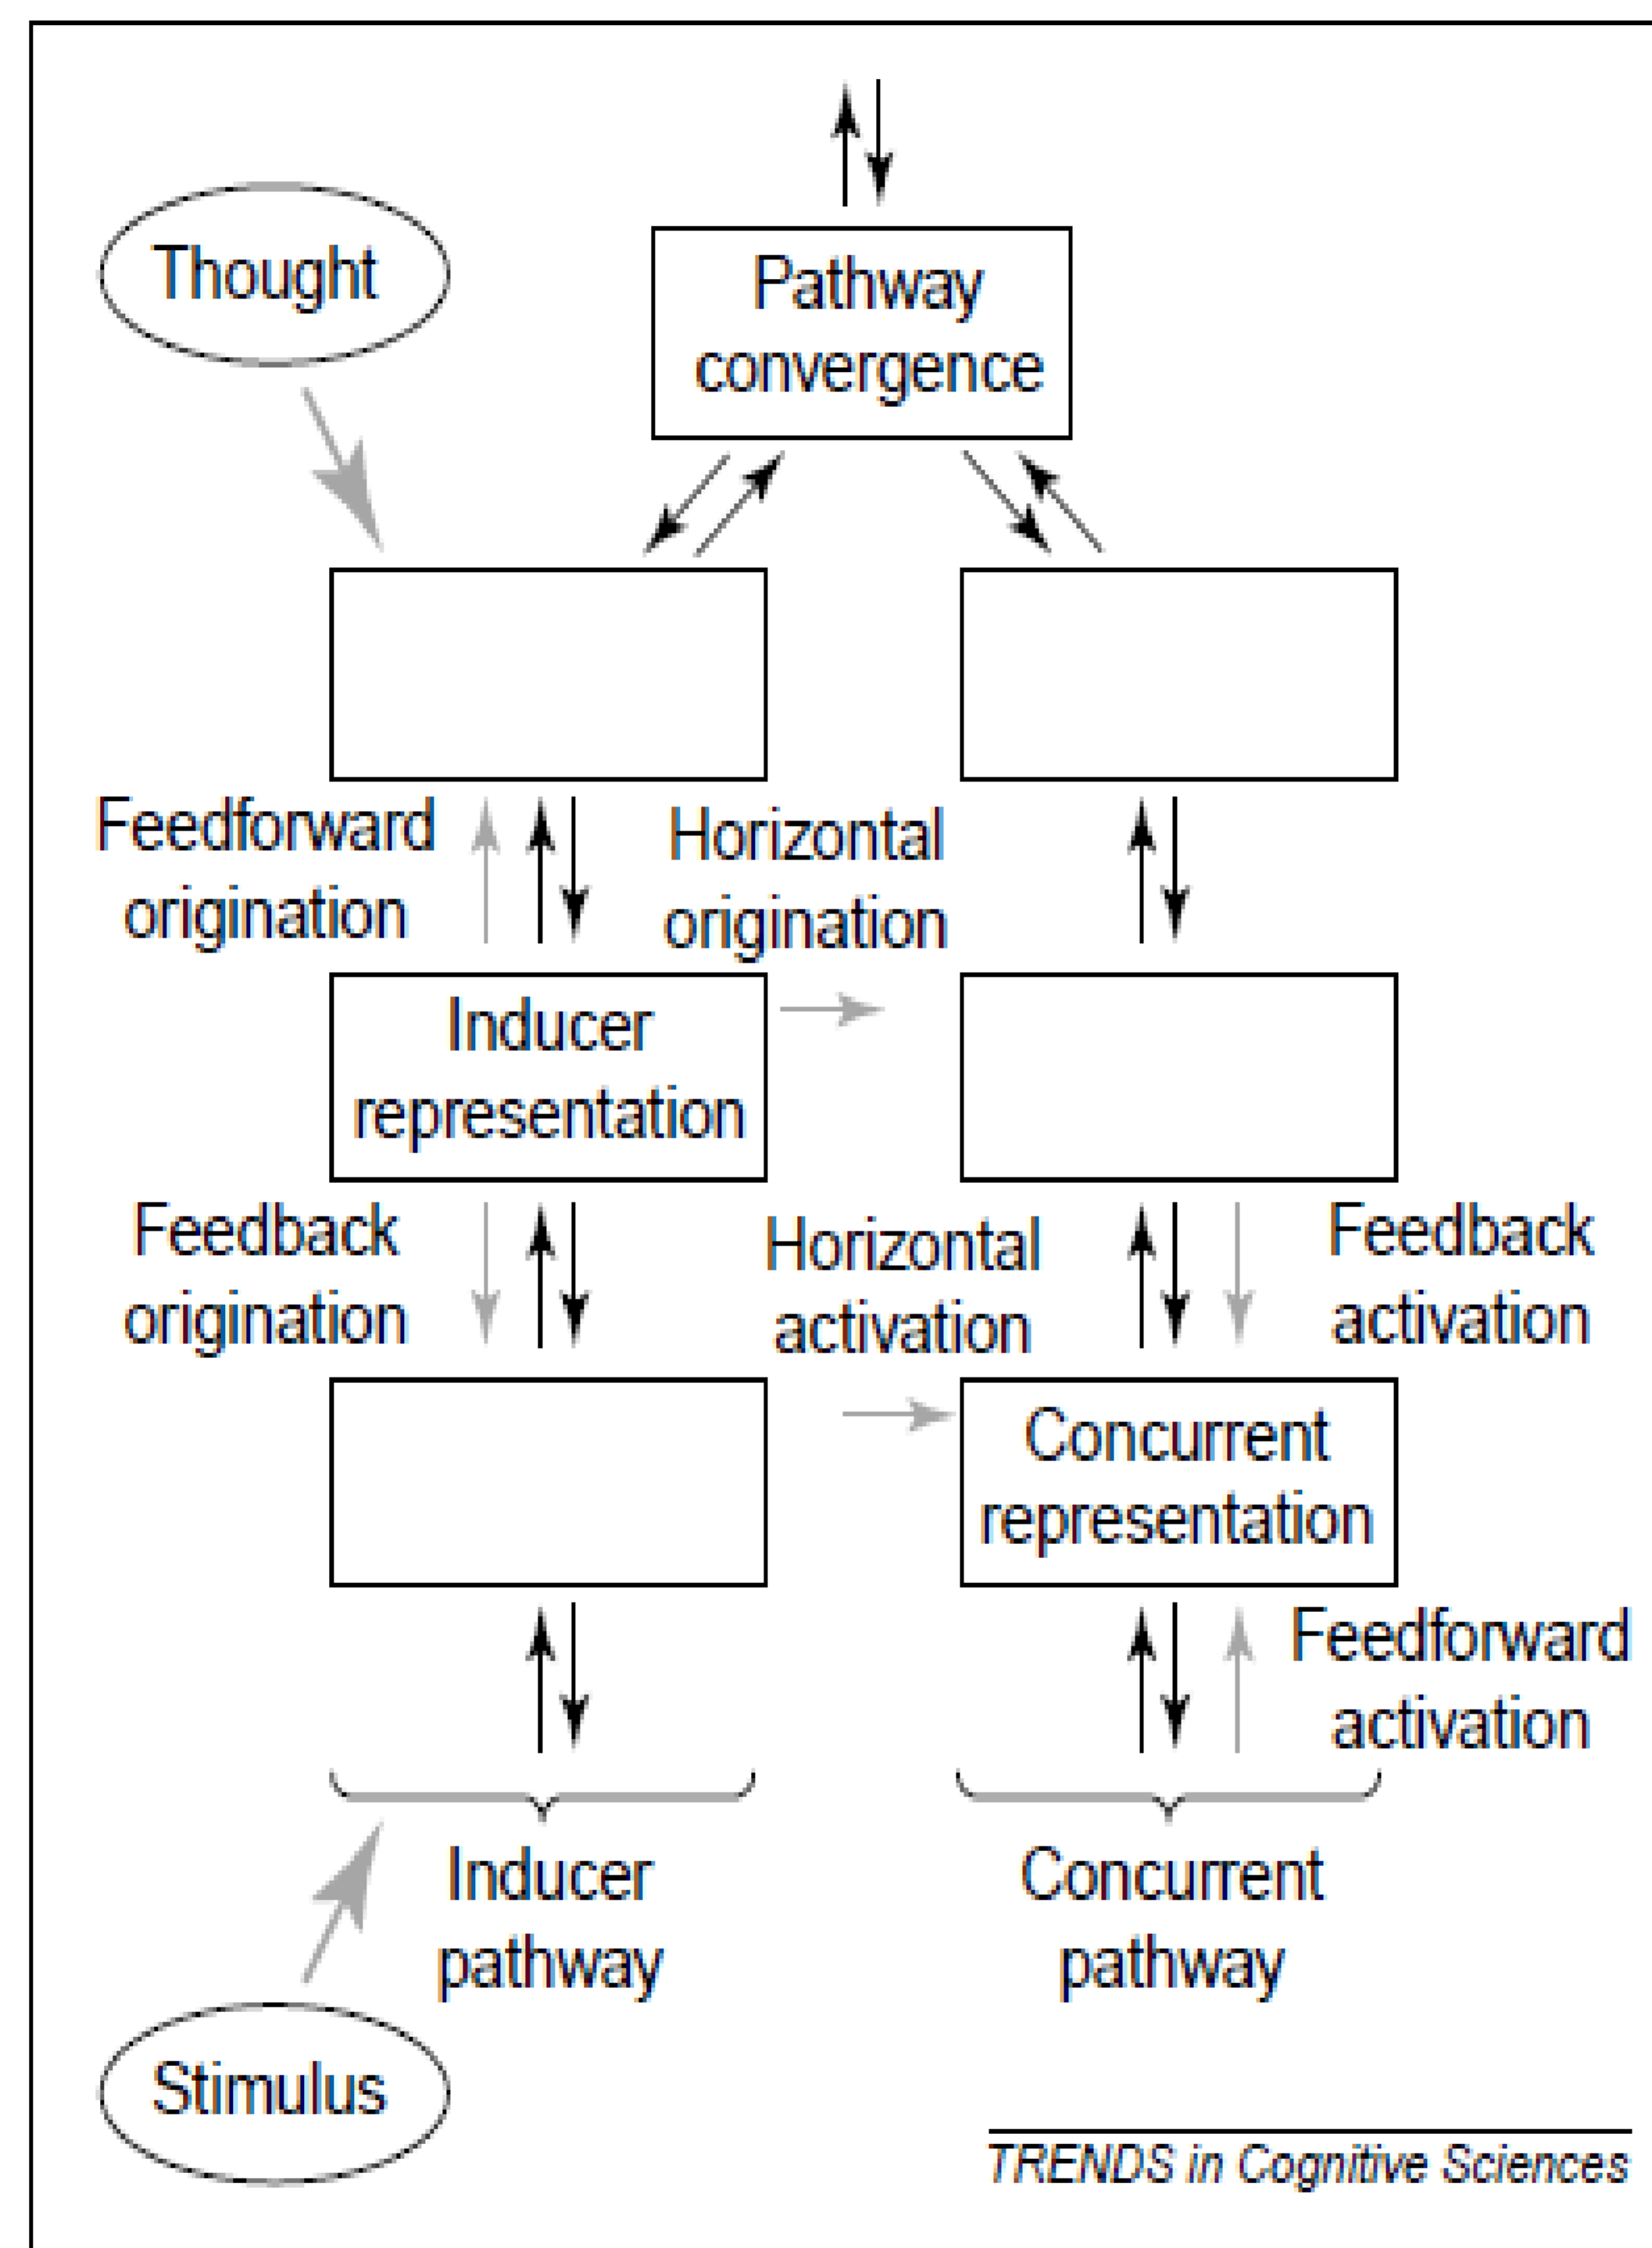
Thought

Pathway convergence

Feedforward origination

Horizontal origination

Inducer representation

Feedback origination

Horizontal activation

Feedback activation

Concurrent representation

Feedforward activation

Inducer pathway

Concurrent pathway

Stimulus

TRENDS in Cognitive Sciences